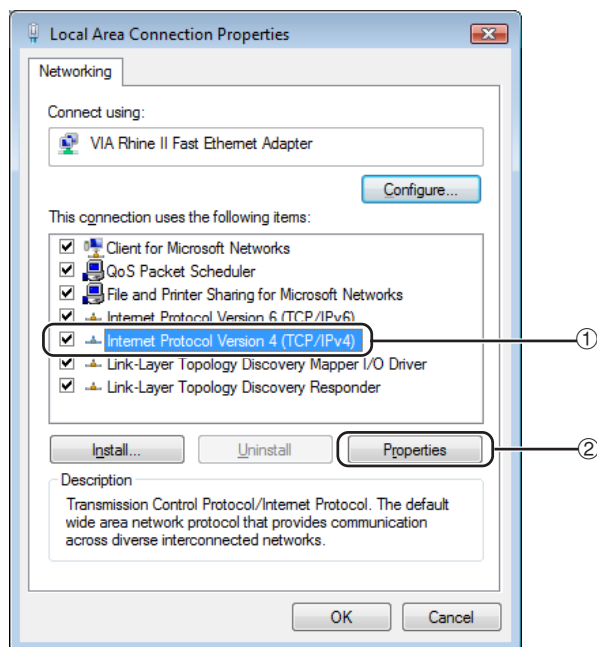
Local Area Connection Properties

Networking

Connect using:

VIA Rhine II Fast Ethernet Adapter

Configure...

This connection uses the following items:

Client for Microsoft Networks
QoS Packet Scheduler
File and Printer Sharing for Microsoft Networks
Internet Protocol Version 6 (TCP/IPv6)
Internet Protocol Version 4 (TCP/IPv4)
Link-Layer Topology Discovery Mapper I/O Driver
Link-Layer Topology Discovery Responder

①

Install... Uninstall Properties

②

Description
Transmission Control Protocol/Internet Protocol. The default wide area network protocol that provides communication across diverse interconnected networks.

OK Cancel